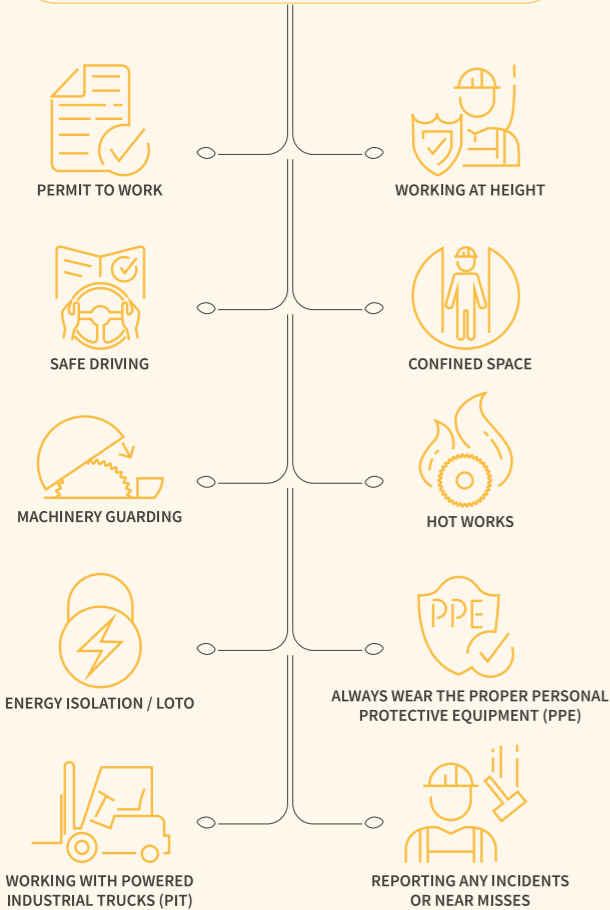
PERMIT TO WORK

WORKING AT HEIGHT

SAFE DRIVING

CONFINED SPACE

MACHINERY GUARDING

HOT WORKS

ENERGY ISOLATION / LOTO

PPE

ALWAYS WEAR THE PROPER PERSONAL PROTECTIVE EQUIPMENT (PPE)

WORKING WITH POWERED INDUSTRIAL TRUCKS (PIT)

REPORTING ANY INCIDENTS OR NEAR MISSES